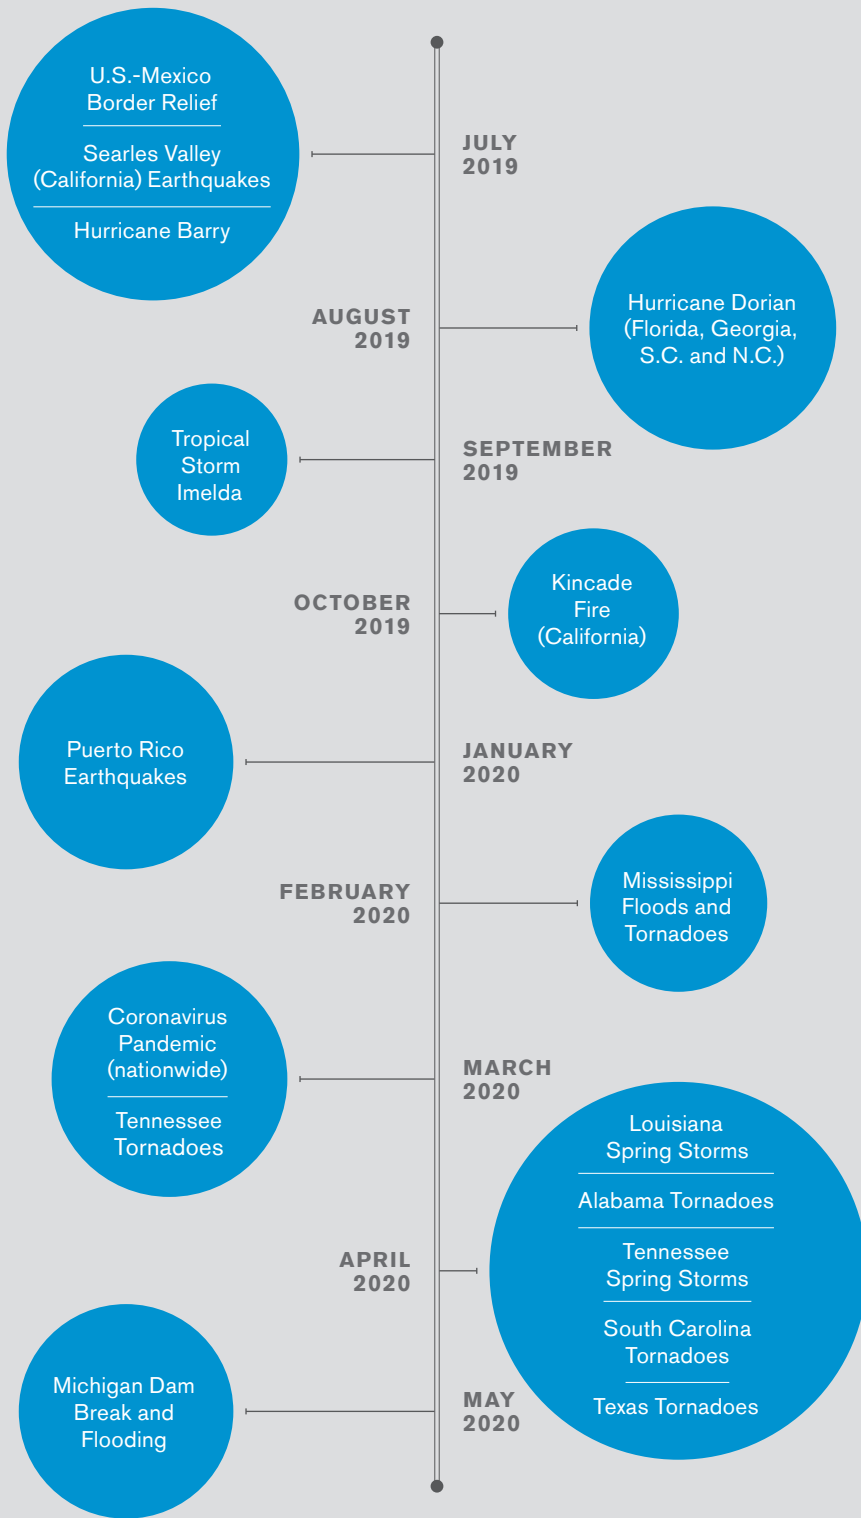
U.S.-Mexico Border Relief

Searles Valley (California) Earthquakes

Hurricane Barry

JULY 2019

AUGUST 2019

Hurricane Dorian (Florida, Georgia, S.C. and N.C.)

Tropical Storm Imelda

SEPTEMBER 2019

OCTOBER 2019

Kincade Fire (California)

Puerto Rico Earthquakes

JANUARY 2020

FEBRUARY 2020

Mississippi Floods and Tornadoes

Coronavirus Pandemic (nationwide)

Tennessee Tornadoes

MARCH 2020

Louisiana Spring Storms

Alabama Tornadoes

Tennessee Spring Storms

South Carolina Tornadoes

Texas Tornadoes

APRIL 2020

Michigan Dam Break and Flooding

MAY 2020